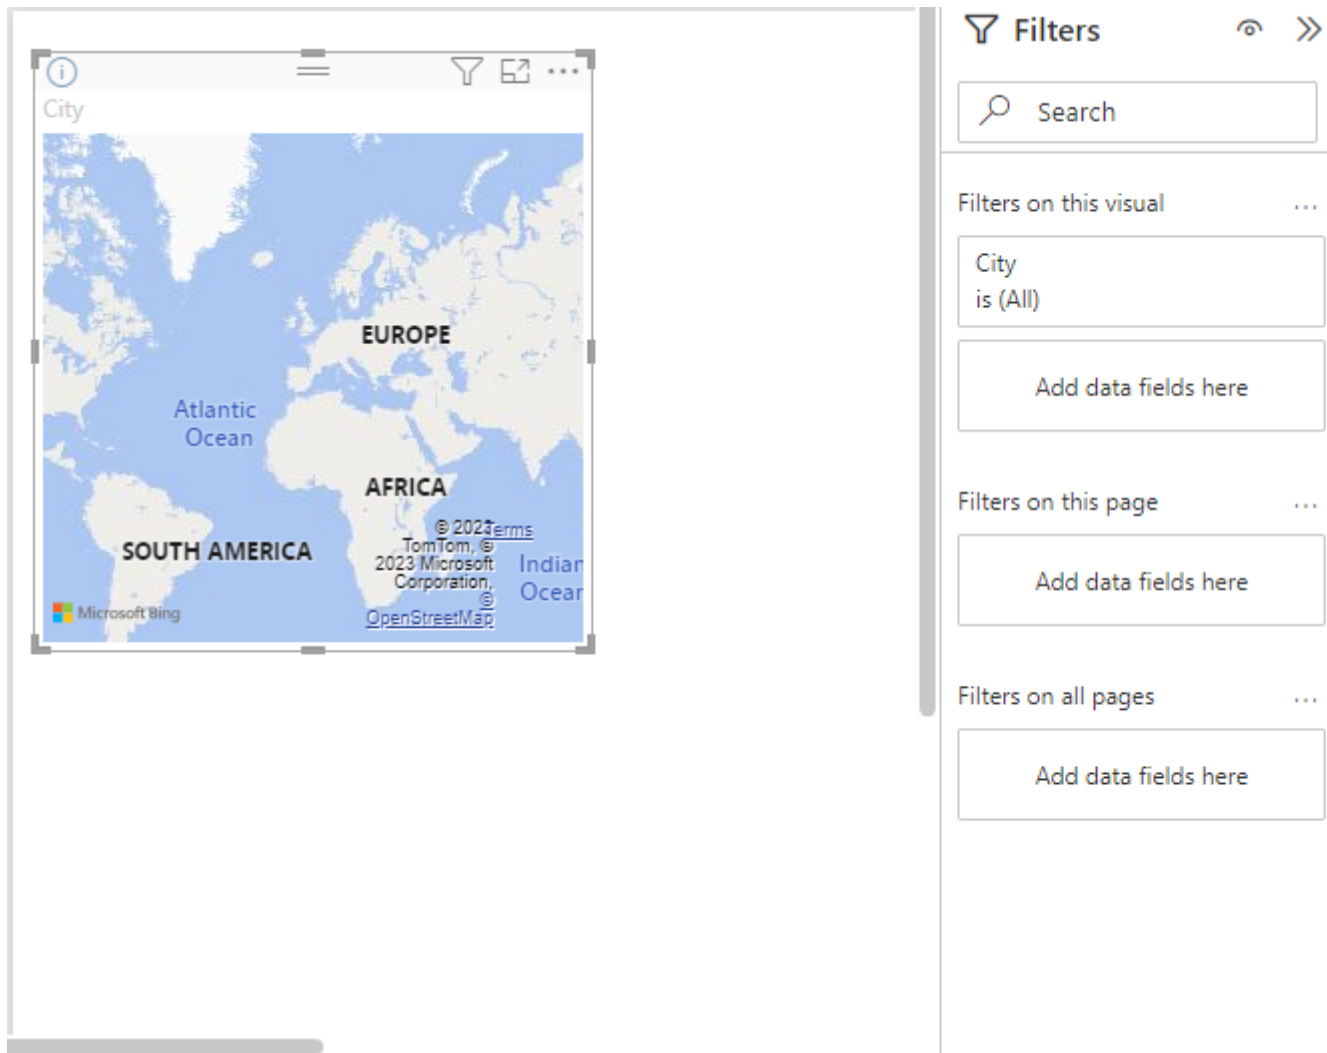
City

EUROPE

Atlantic Ocean

AFRICA

SOUTH AMERICA

© 2023 Terms TomTom, © 2023 Microsoft Corporation, © OpenStreetMap

Indian Ocean

Microsoft Bing

Filters

Search

Filters on this visual ...

City
is (All)

Add data fields here

Filters on this page ...

Add data fields here

Filters on all pages ...

Add data fields here